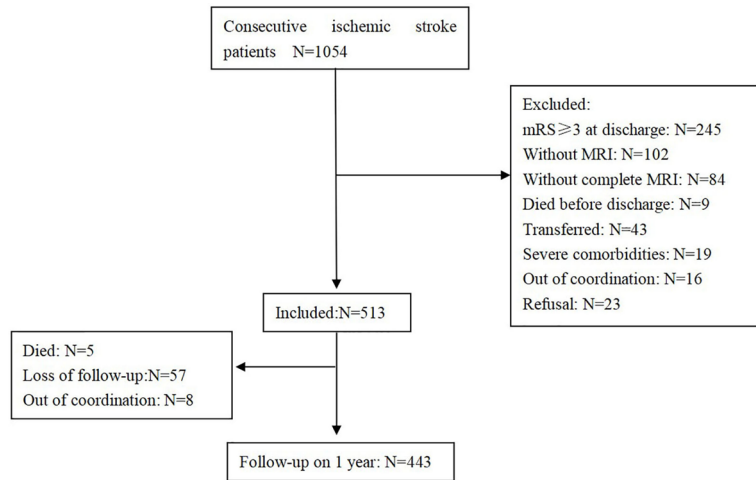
Consecutive ischemic stroke patients N=1054

Excluded:
mRS$\geqslant$3 at discharge: N=245
Without MRI: N=102
Without complete MRI: N=84
Died before discharge: N=9
Transferred: N=43
Severe comorbidities: N=19
Out of coordination: N=16
Refusal: N=23

Included:N=513

Died: N=5
Loss of follow-up:N=57
Out of coordination: N=8

Follow-up on 1 year: N=443